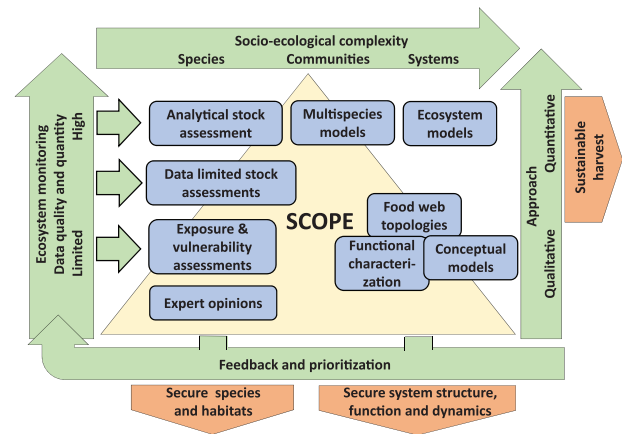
Socio-ecological complexity
Species Communities Systems

Ecosystem monitoring
Data quality and quantity
Limited High

Analytical stock assessment
Multispecies models
Ecosystem models
Data limited stock assessments
SCOPE
Food web topologies
Exposure & vulnerability assessments
Functional characterization
Conceptual models
Expert opinions

Approach
Qualitative Quantitative

Sustainable harvest

Feedback and prioritization

Secure species and habitats
Secure system structure, function and dynamics